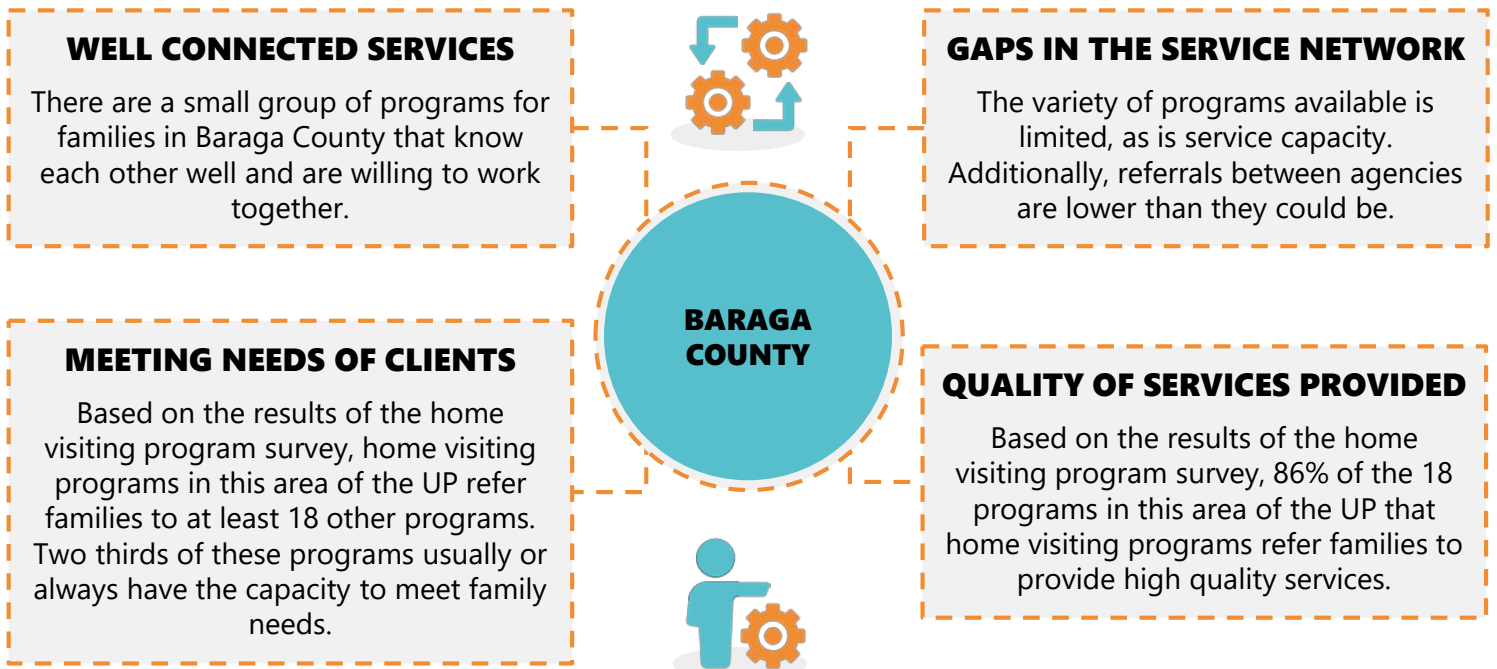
WELL CONNECTED SERVICES

There are a small group of programs for families in Baraga County that know each other well and are willing to work together.

GAPS IN THE SERVICE NETWORK

The variety of programs available is limited, as is service capacity. Additionally, referrals between agencies are lower than they could be.

BARAGA COUNTY

MEETING NEEDS OF CLIENTS

Based on the results of the home visiting program survey, home visiting programs in this area of the UP refer families to at least 18 other programs. Two thirds of these programs usually or always have the capacity to meet family needs.

QUALITY OF SERVICES PROVIDED

Based on the results of the home visiting program survey, 86% of the 18 programs in this area of the UP that home visiting programs refer families to provide high quality services.